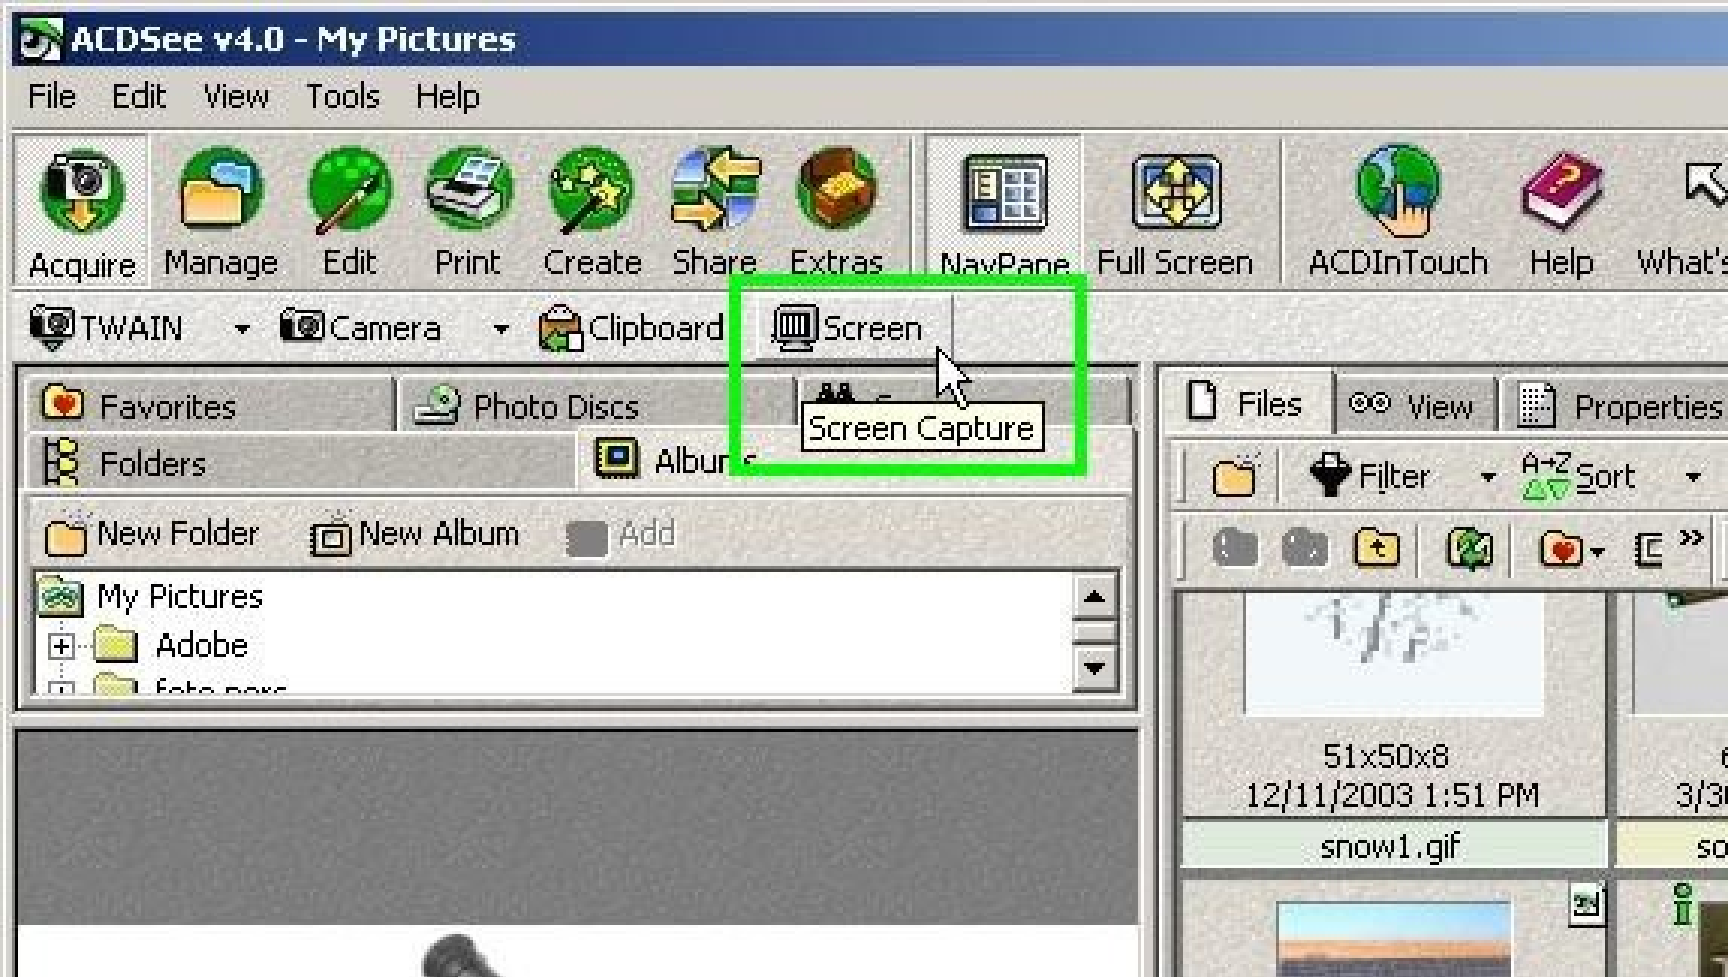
ACDSee v4.0 - My Pictures

File Edit View Tools Help

Acquire Manage Edit Print Create Share Extras NavPane Full Screen ACDInTouch Help What's

TWAIN Camera Clipboard Screen

Screen Capture

Favorites Photo Discs

Folders Albu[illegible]

New Folder New Album Add

My Pictures
Adobe
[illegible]

Files View Properties

Filter Sort

51x50x8
12/11/2003 1:51 PM
snow1.gif

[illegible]
3/3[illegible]
so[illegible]